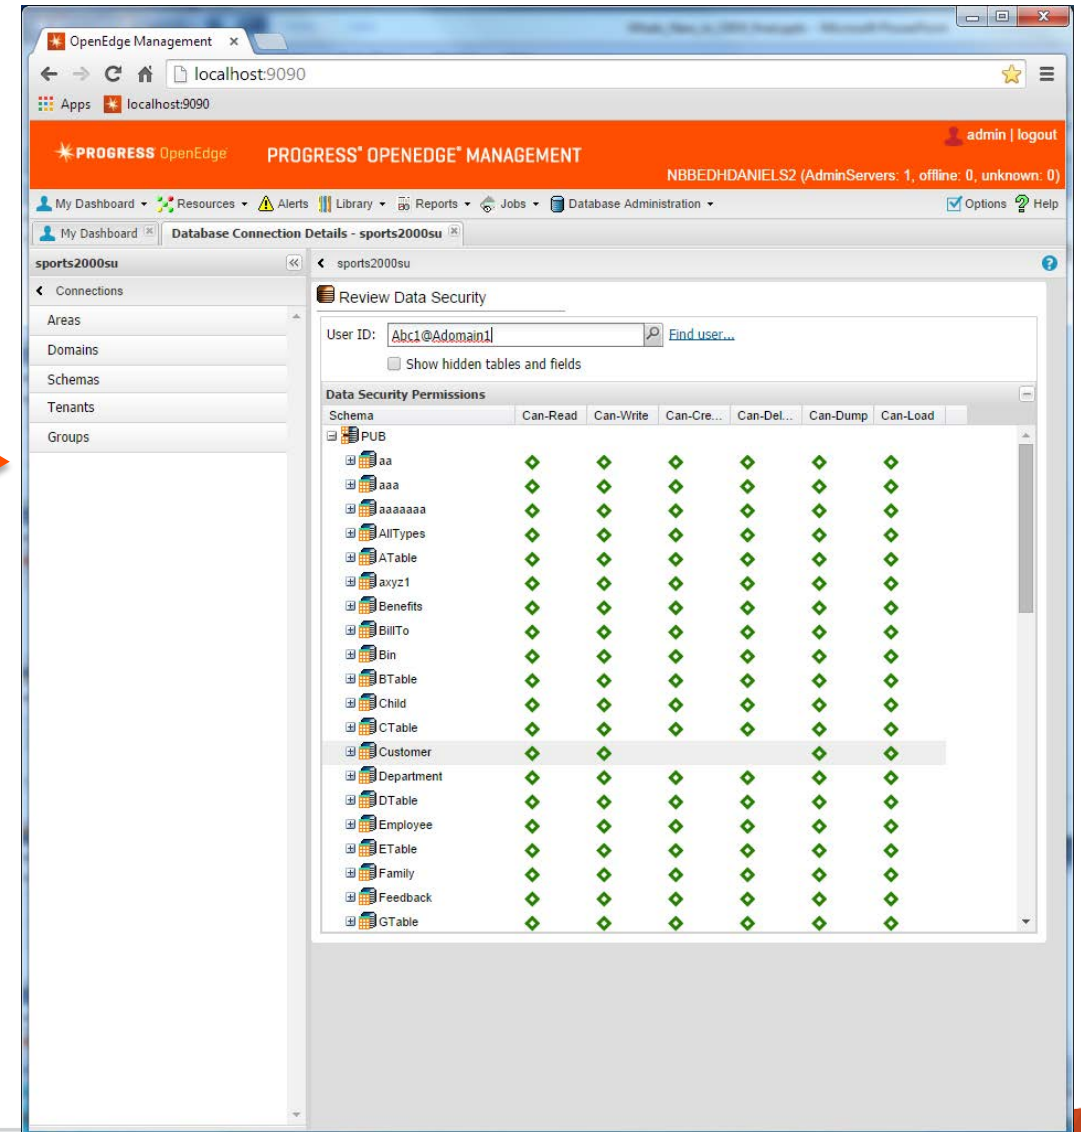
OpenEdge Management ×

localhost:9090

Apps localhost:9090

PROGRESS OpenEdge PROGRESS® OPENEDGE® MANAGEMENT

admin | logout

NBBEDHDANIELS2 (AdminServers: 1, offline: 0, unknown: 0)

My Dashboard ▾ Resources ▾ Alerts Library ▾ Reports ▾ Jobs ▾ Database Administration ▾ Options Help

My Dashboard × Database Connection Details - sports2000su ×

sports2000su

‹ Connections

Areas

Domains

Schemas

Tenants

Groups

‹ sports2000su

Review Data Security

User ID: Abc1@Adomain1 Find user...

Show hidden tables and fields

Data Security Permissions

| Schema | Can-Read | Can-Write | Can-Cre... | Can-Del... | Can-Dump | Can-Load |
|---|---|---|---|---|---|---|
| PUB | | | | | | |
| aa | ◆ | ◆ | ◆ | ◆ | ◆ | ◆ |
| aaa | ◆ | ◆ | ◆ | ◆ | ◆ | ◆ |
| aaaaaaa | ◆ | ◆ | ◆ | ◆ | ◆ | ◆ |
| AllTypes | ◆ | ◆ | ◆ | ◆ | ◆ | ◆ |
| ATable | ◆ | ◆ | ◆ | ◆ | ◆ | ◆ |
| axyz1 | ◆ | ◆ | ◆ | ◆ | ◆ | ◆ |
| Benefits | ◆ | ◆ | ◆ | ◆ | ◆ | ◆ |
| BillTo | ◆ | ◆ | ◆ | ◆ | ◆ | ◆ |
| Bin | ◆ | ◆ | ◆ | ◆ | ◆ | ◆ |
| BTable | ◆ | ◆ | ◆ | ◆ | ◆ | ◆ |
| Child | ◆ | ◆ | ◆ | ◆ | ◆ | ◆ |
| CTable | ◆ | ◆ | ◆ | ◆ | ◆ | ◆ |
| Customer | ◆ | ◆ | | | ◆ | ◆ |
| Department | ◆ | ◆ | ◆ | ◆ | ◆ | ◆ |
| DTable | ◆ | ◆ | ◆ | ◆ | ◆ | ◆ |
| Employee | ◆ | ◆ | ◆ | ◆ | ◆ | ◆ |
| ETable | ◆ | ◆ | ◆ | ◆ | ◆ | ◆ |
| Family | ◆ | ◆ | ◆ | ◆ | ◆ | ◆ |
| Feedback | ◆ | ◆ | ◆ | ◆ | ◆ | ◆ |
| GTable | ◆ | ◆ | ◆ | ◆ | ◆ | ◆ |